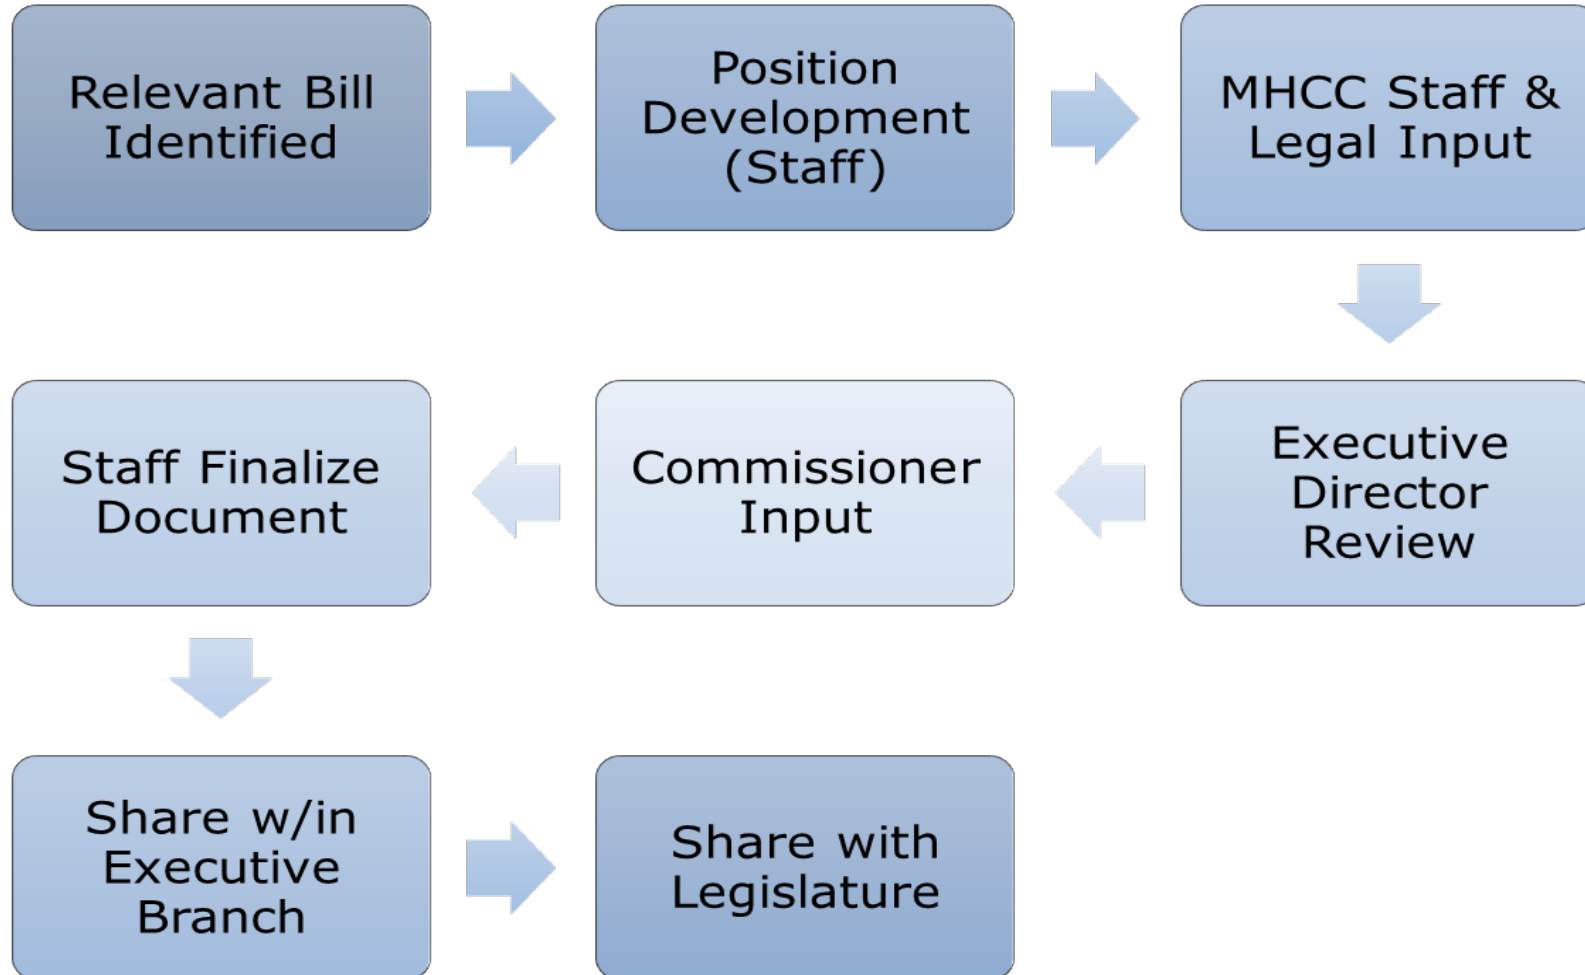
Relevant Bill Identified

Position Development (Staff)

MHCC Staff & Legal Input

Executive Director Review

Commissioner Input

Staff Finalize Document

Share w/in Executive Branch

Share with Legislature